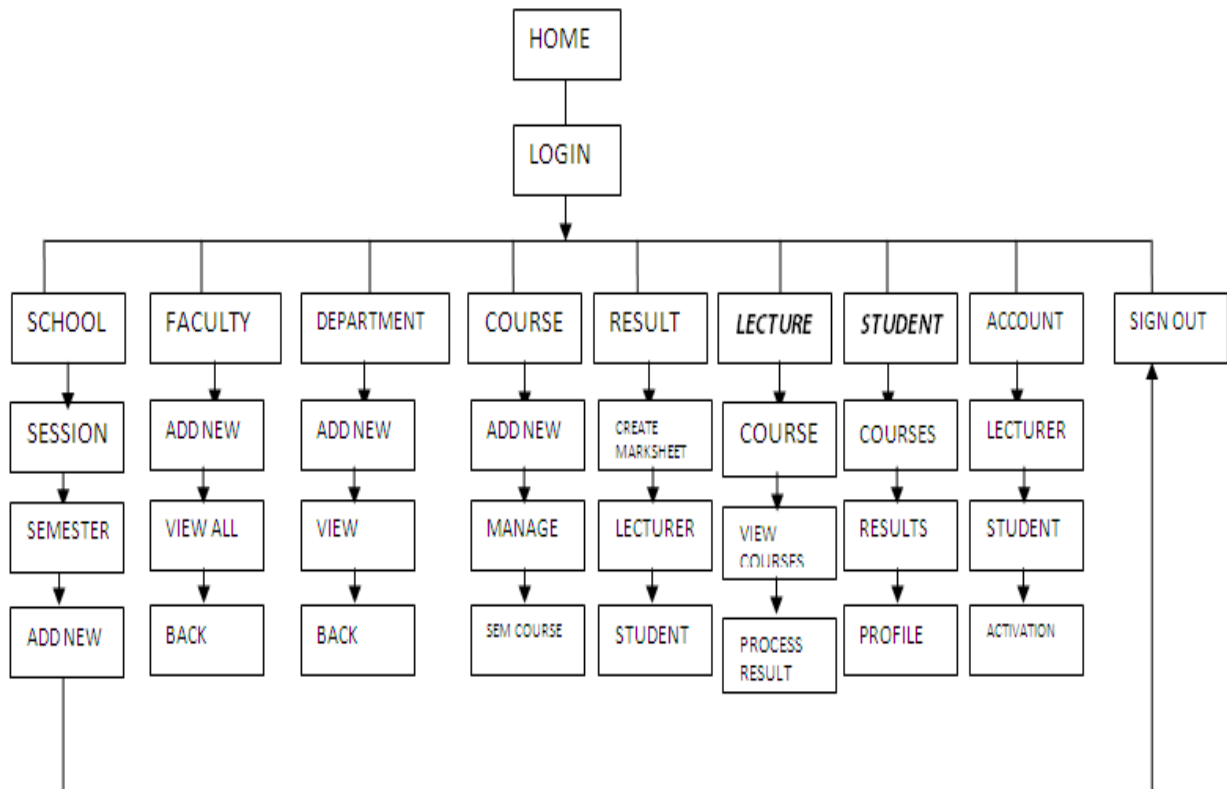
HOME

LOGIN

SCHOOL

SESSION

SEMESTER

ADD NEW

FACULTY

ADD NEW

VIEW ALL

BACK

DEPARTMENT

ADD NEW

VIEW

BACK

COURSE

ADD NEW

MANAGE

SEM COURSE

RESULT

CREATE MARKSHEET

LECTURER

STUDENT

*LECTURE*

COURSE

VIEW COURSES

PROCESS RESULT

*STUDENT*

COURSES

RESULTS

PROFILE

ACCOUNT

LECTURER

STUDENT

ACTIVATION

SIGN OUT